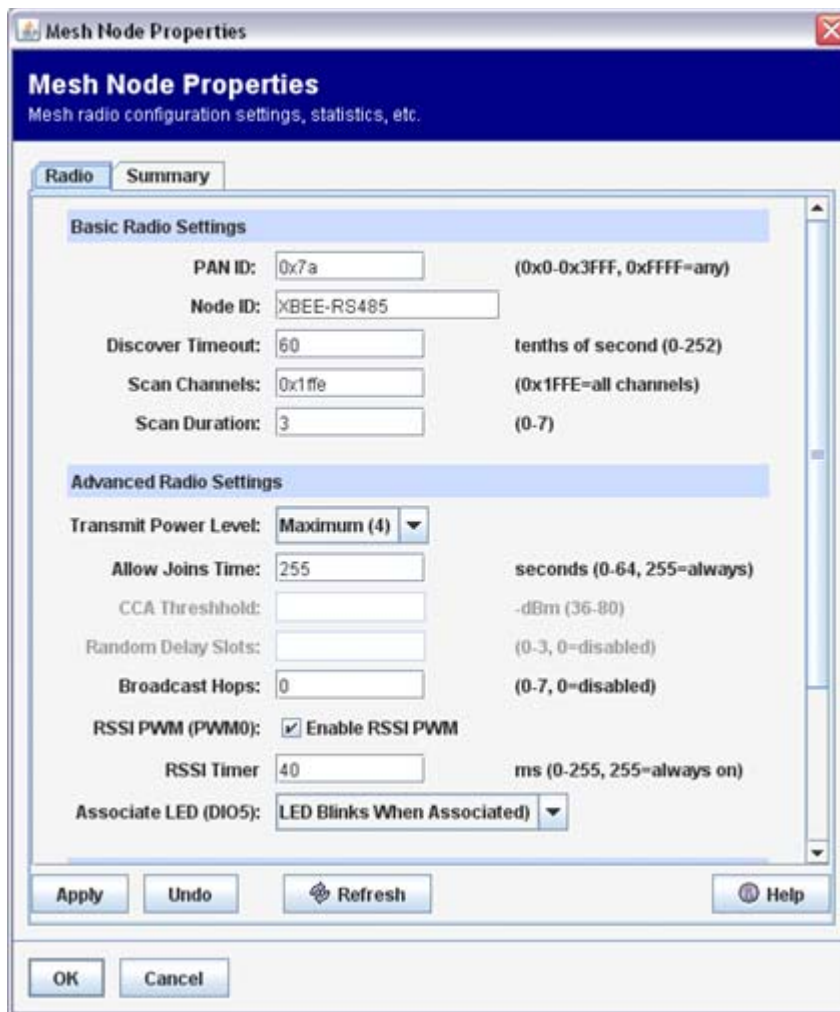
Mesh Node Properties

Mesh Node Properties
Mesh radio configuration settings, statistics, etc.

Radio | Summary

Basic Radio Settings

PAN ID: 0x7a (0x0-0x3FFF, 0xFFFF=any)

Node ID: XBEE-RS485

Discover Timeout: 60 tenths of second (0-252)

Scan Channels: 0x1ffe (0x1FFE=all channels)

Scan Duration: 3 (0-7)

Advanced Radio Settings

Transmit Power Level: Maximum (4)

Allow Joins Time: 255 seconds (0-64, 255=always)

CCA Threshhold: -dBm (36-80)

Random Delay Slots: (0-3, 0=disabled)

Broadcast Hops: 0 (0-7, 0=disabled)

RSSI PWM (PWM0): Enable RSSI PWM

RSSI Timer 40 ms (0-255, 255=always on)

Associate LED (DIO5): LED Blinks When Associated)

Apply Undo Refresh Help

OK Cancel